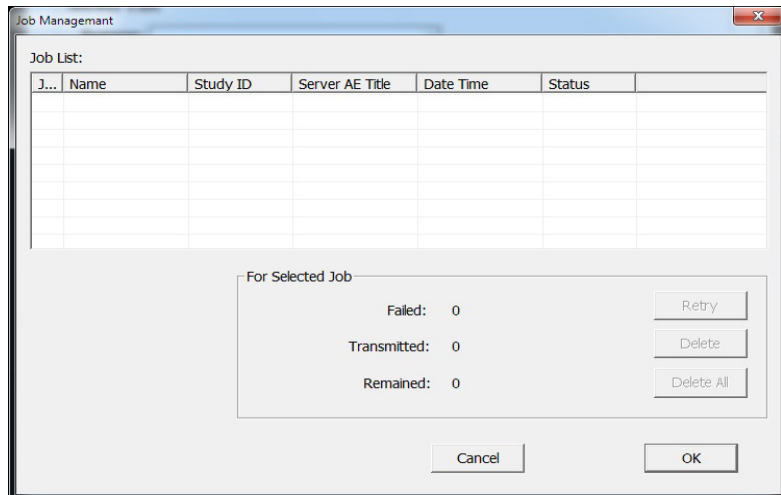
Job Managemant

Job List:

| J... | Name | Study ID | Server AE Title | Date Time | Status |
|---|---|---|---|---|---|

For Selected Job

Failed: 0

Transmitted: 0

Remained: 0

Retry

Delete

Delete All

Cancel

OK